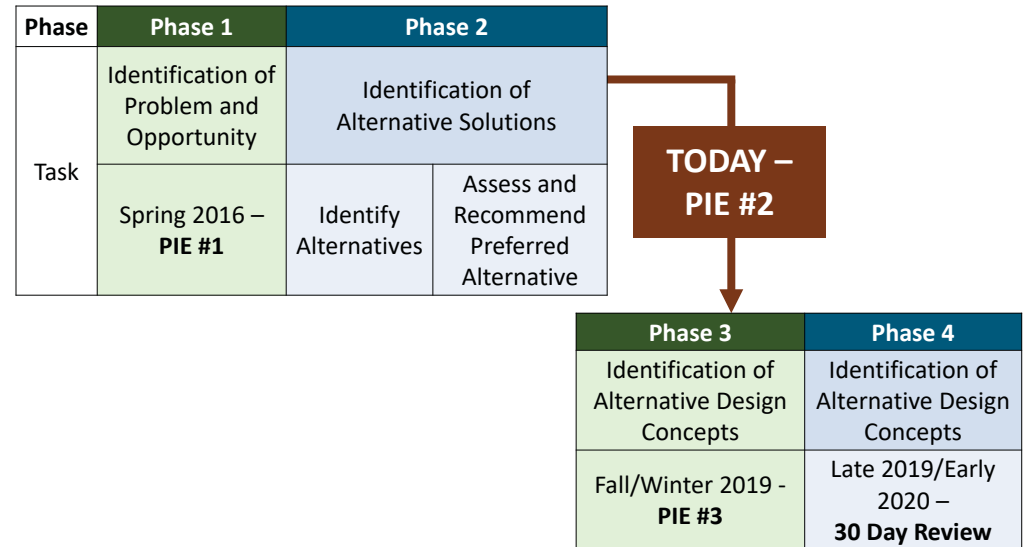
| Phase | Phase 1 | Phase 2 | |
|---|---|---|---|
| Task | Identification of Problem and Opportunity | Identification of Alternative Solutions | |
| | Spring 2016 – **PIE #1** | Identify Alternatives | Assess and Recommend Preferred Alternative |

**TODAY – PIE #2**

| Phase 3 | Phase 4 |
|---|---|
| Identification of Alternative Design Concepts | Identification of Alternative Design Concepts |
| Fall/Winter 2019 - **PIE #3** | Late 2019/Early 2020 – **30 Day Review** |